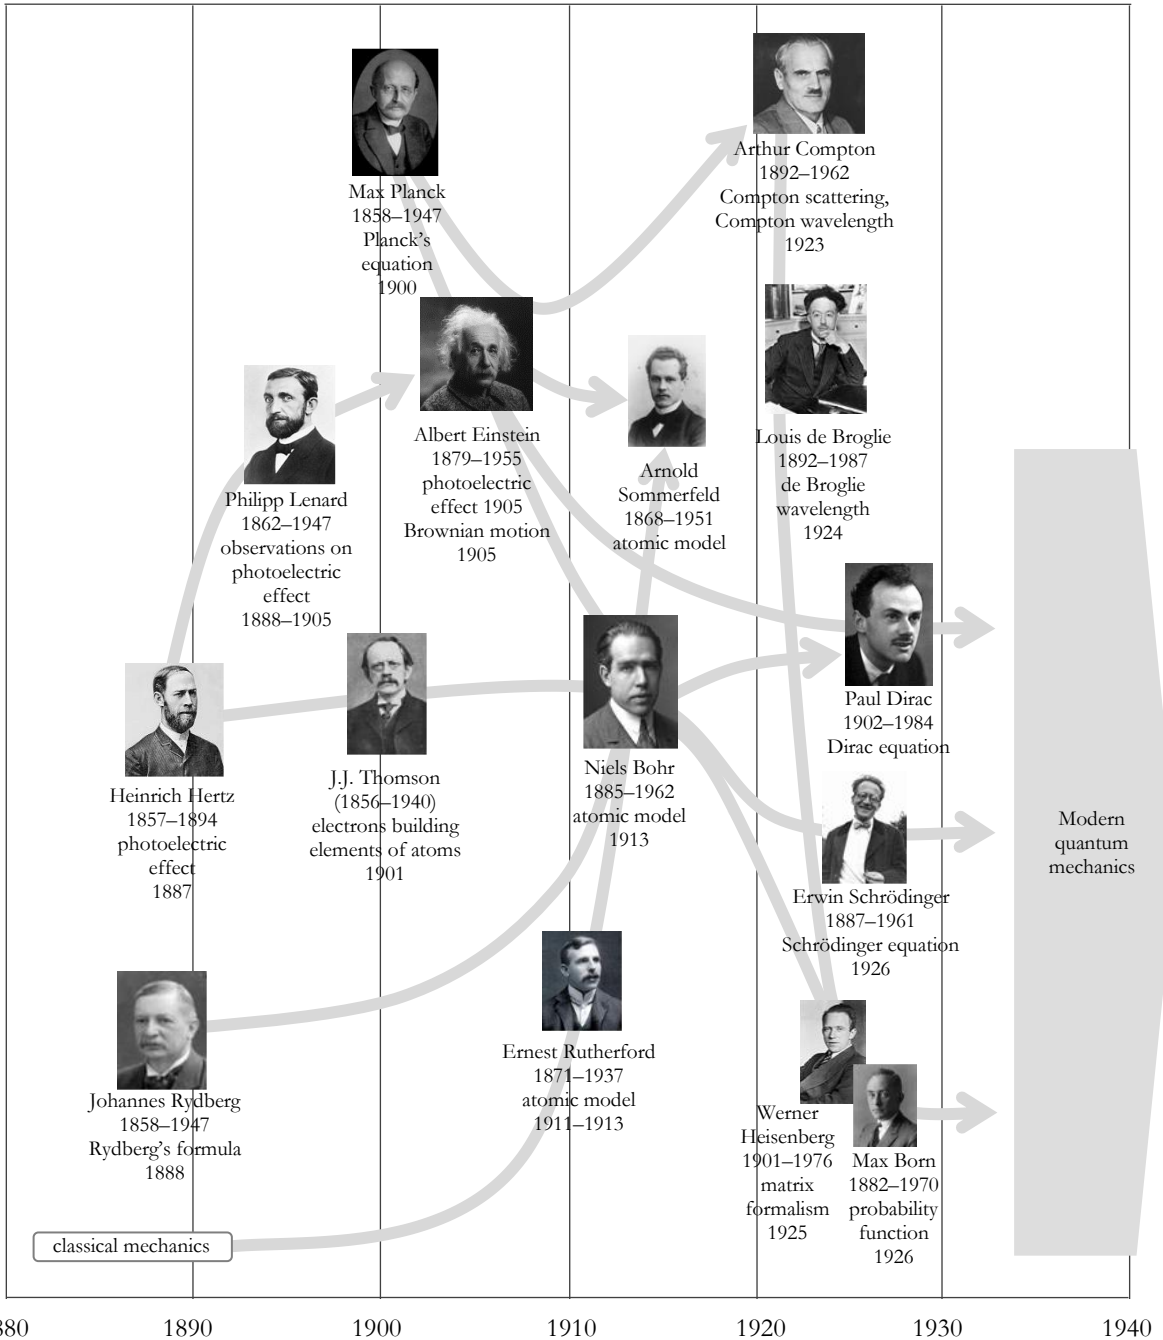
Max Planck
1858–1947
Planck's equation
1900

Arthur Compton
1892–1962
Compton scattering, Compton wavelength
1923

Philipp Lenard
1862–1947
observations on photoelectric effect
1888–1905

Albert Einstein
1879–1955
photoelectric effect 1905
Brownian motion
1905

Arnold Sommerfeld
1868–1951
atomic model

Louis de Broglie
1892–1987
de Broglie wavelength
1924

Paul Dirac
1902–1984
Dirac equation

Heinrich Hertz
1857–1894
photoelectric effect
1887

J.J. Thomson
(1856–1940)
electrons building elements of atoms
1901

Niels Bohr
1885–1962
atomic model
1913

Modern quantum mechanics

Erwin Schrödinger
1887–1961
Schrödinger equation
1926

Johannes Rydberg
1858–1947
Rydberg's formula
1888

Ernest Rutherford
1871–1937
atomic model
1911–1913

Werner Heisenberg
1901–1976
matrix formalism
1925

Max Born
1882–1970
probability function
1926

classical mechanics

1880 1890 1900 1910 1920 1930 1940